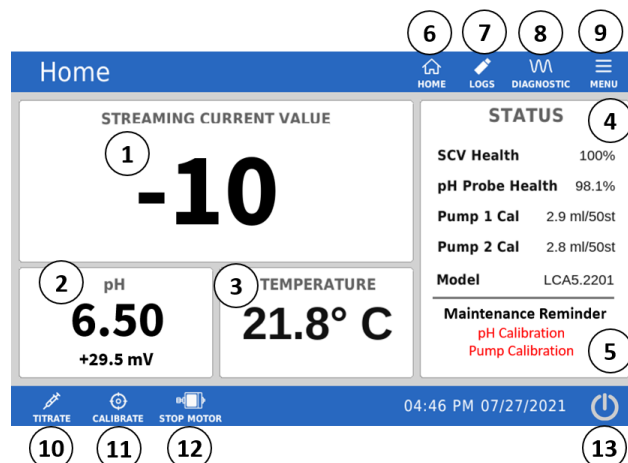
6 7 8 9

Home

HOME LOGS DIAGNOSTIC MENU

STREAMING CURRENT VALUE

1

-10

STATUS

4

| SCV Health | 100% |
|---|---|
| pH Probe Health | 98.1% |
| Pump 1 Cal | 2.9 ml/50st |
| Pump 2 Cal | 2.8 ml/50st |
| Model | LCA5.2201 |

Maintenance Reminder
pH Calibration
Pump Calibration

5

2 pH
6.50
+29.5 mV

3 TEMPERATURE
21.8° C

TITRATE CALIBRATE STOP MOTOR

04:46 PM 07/27/2021

10 11 12 13